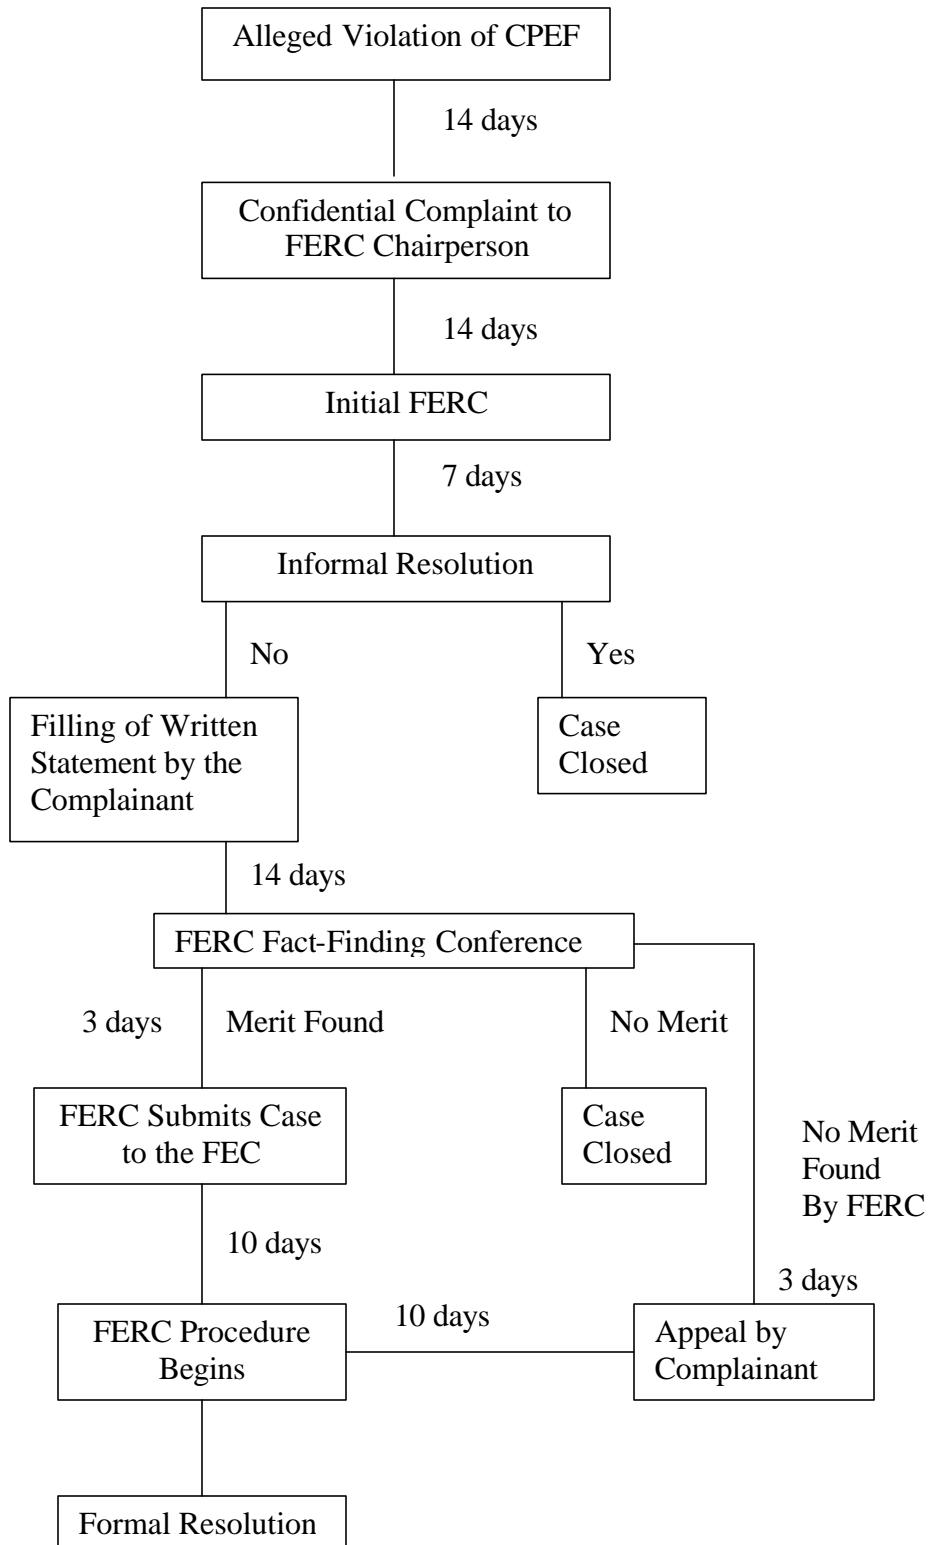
Alleged Violation of CPEF

14 days

Confidential Complaint to FERC Chairperson

14 days

Initial FERC

7 days

Informal Resolution

No

Yes

Filling of Written Statement by the Complainant

Case Closed

14 days

FERC Fact-Finding Conference

3 days

Merit Found

No Merit

FERC Submits Case to the FEC

Case Closed

No Merit Found By FERC

10 days

3 days

FERC Procedure Begins

10 days

Appeal by Complainant

Formal Resolution